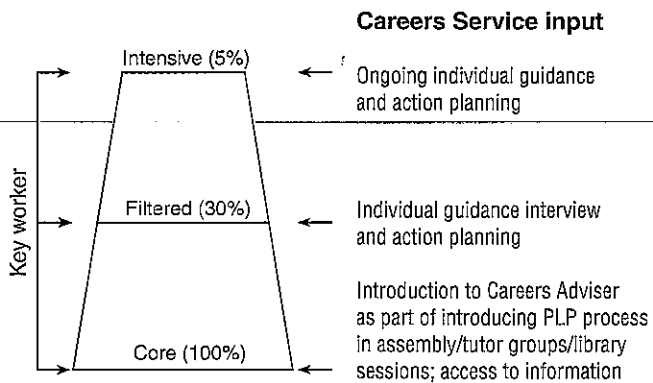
Careers Service input

Intensive (5%)

Ongoing individual guidance and action planning

Key worker

Filtered (30%)

Individual guidance interview and action planning

Core (100%)

Introduction to Careers Adviser as part of introducing PLP process in assembly/tutor groups/library sessions; access to information